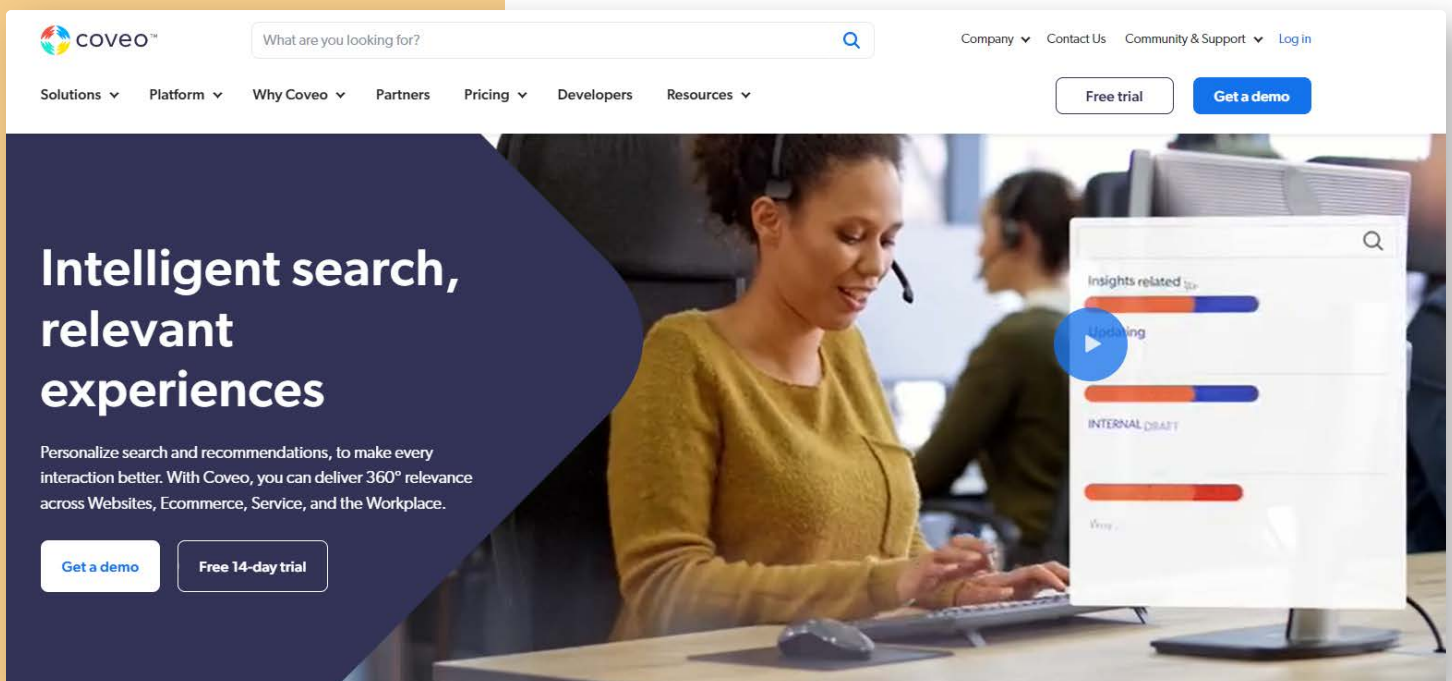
coveo™

What are you looking for?

Company Contact Us Community & Support Log in

Solutions Platform Why Coveo Partners Pricing Developers Resources

Free trial Get a demo

Intelligent search, relevant experiences

Personalize search and recommendations, to make every interaction better. With Coveo, you can deliver 360° relevance across Websites, Ecommerce, Service, and the Workplace.

Get a demo Free 14-day trial

Insights related to

Updating

INTERNAL DRAFT

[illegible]